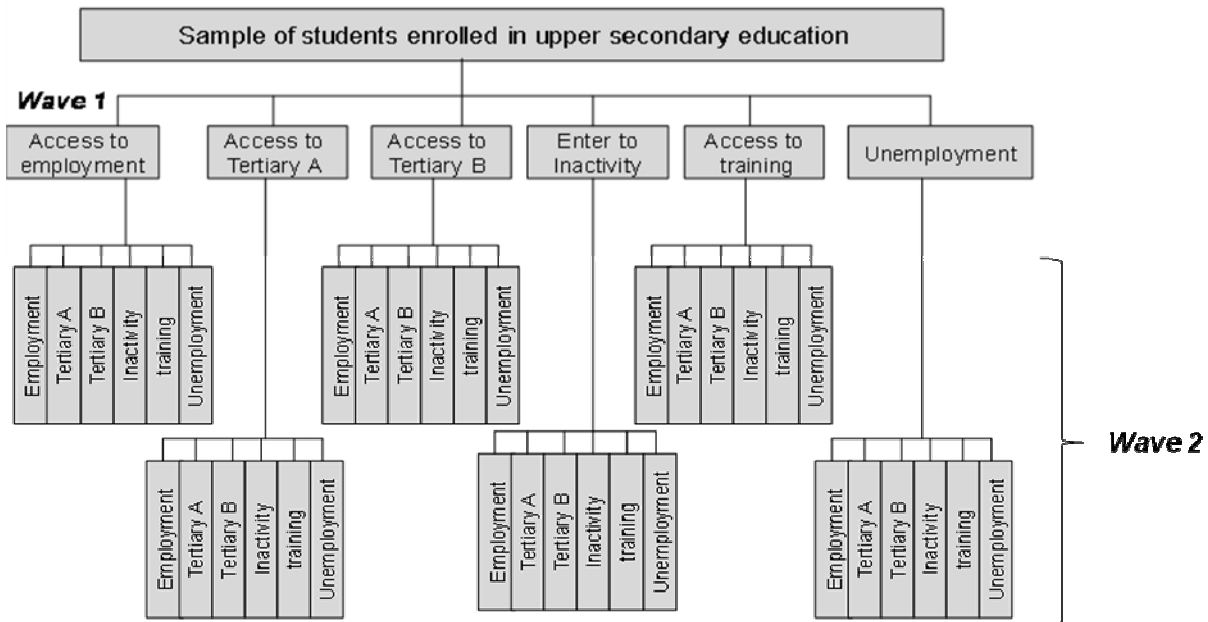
Sample of students enrolled in upper secondary education

Wave 1

Access to employment

Access to Tertiary A

Access to Tertiary B

Enter to Inactivity

Access to training

Unemployment

Employment
Tertiary A
Tertiary B
Inactivity
training
Unemployment

Employment
Tertiary A
Tertiary B
Inactivity
training
Unemployment

Employment
Tertiary A
Tertiary B
Inactivity
training
Unemployment

Employment
Tertiary A
Tertiary B
Inactivity
training
Unemployment

Employment
Tertiary A
Tertiary B
Inactivity
training
Unemployment

Employment
Tertiary A
Tertiary B
Inactivity
training
Unemployment

Wave 2